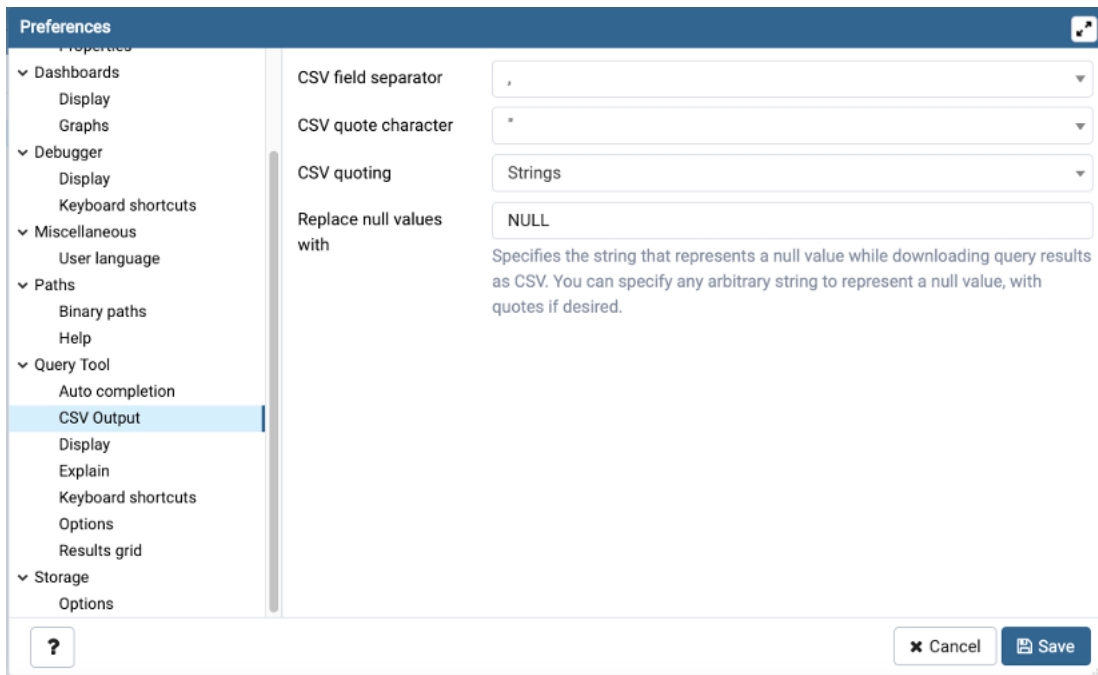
Preferences

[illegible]
Dashboards
Display
Graphs
Debugger
Display
Keyboard shortcuts
Miscellaneous
User language
Paths
Binary paths
Help
Query Tool
Auto completion
CSV Output
Display
Explain
Keyboard shortcuts
Options
Results grid
Storage
Options

CSV field separator ,
CSV quote character "
CSV quoting Strings
Replace null values with NULL

Specifies the string that represents a null value while downloading query results as CSV. You can specify any arbitrary string to represent a null value, with quotes if desired.

?
Cancel
Save